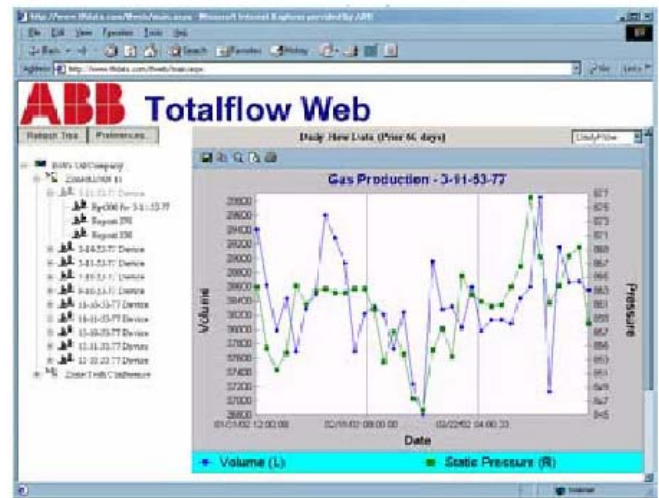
http://www.fflddata.com/fflweb/main.aspx - Microsoft Internet Explorer provided by ABB

File Edit View Favorites Tools Help

Back Search Favorites History

Address http://www.ffldata.com/fflweb/main.aspx Go Links

ABB Totalflow Web

Refresh Tree Preferences...

Daily Flow Data (Prior 66 days)

DailyFlow

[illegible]
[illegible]
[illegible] Device
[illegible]
Report 290
Report 358
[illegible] Device
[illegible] Device
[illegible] Device
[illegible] Device
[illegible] Device
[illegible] Device
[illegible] Device
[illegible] Device
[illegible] Device
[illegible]

Gas Production - 3-81-53-77

Volume

29800
29600
29400
29200
29000
28800
28600
28400
28200
28000
27800
27600
27400
27200
27000
26800

Pressure

877
875
873
871
869
867
865
863
861
859
857
855
853
851
849
847
845

01/21/02 12:00:00
02/10/02 08:00:00
02/22/02 04:00:33

Date

Volume (L)
Static Pressure (R)

Internet